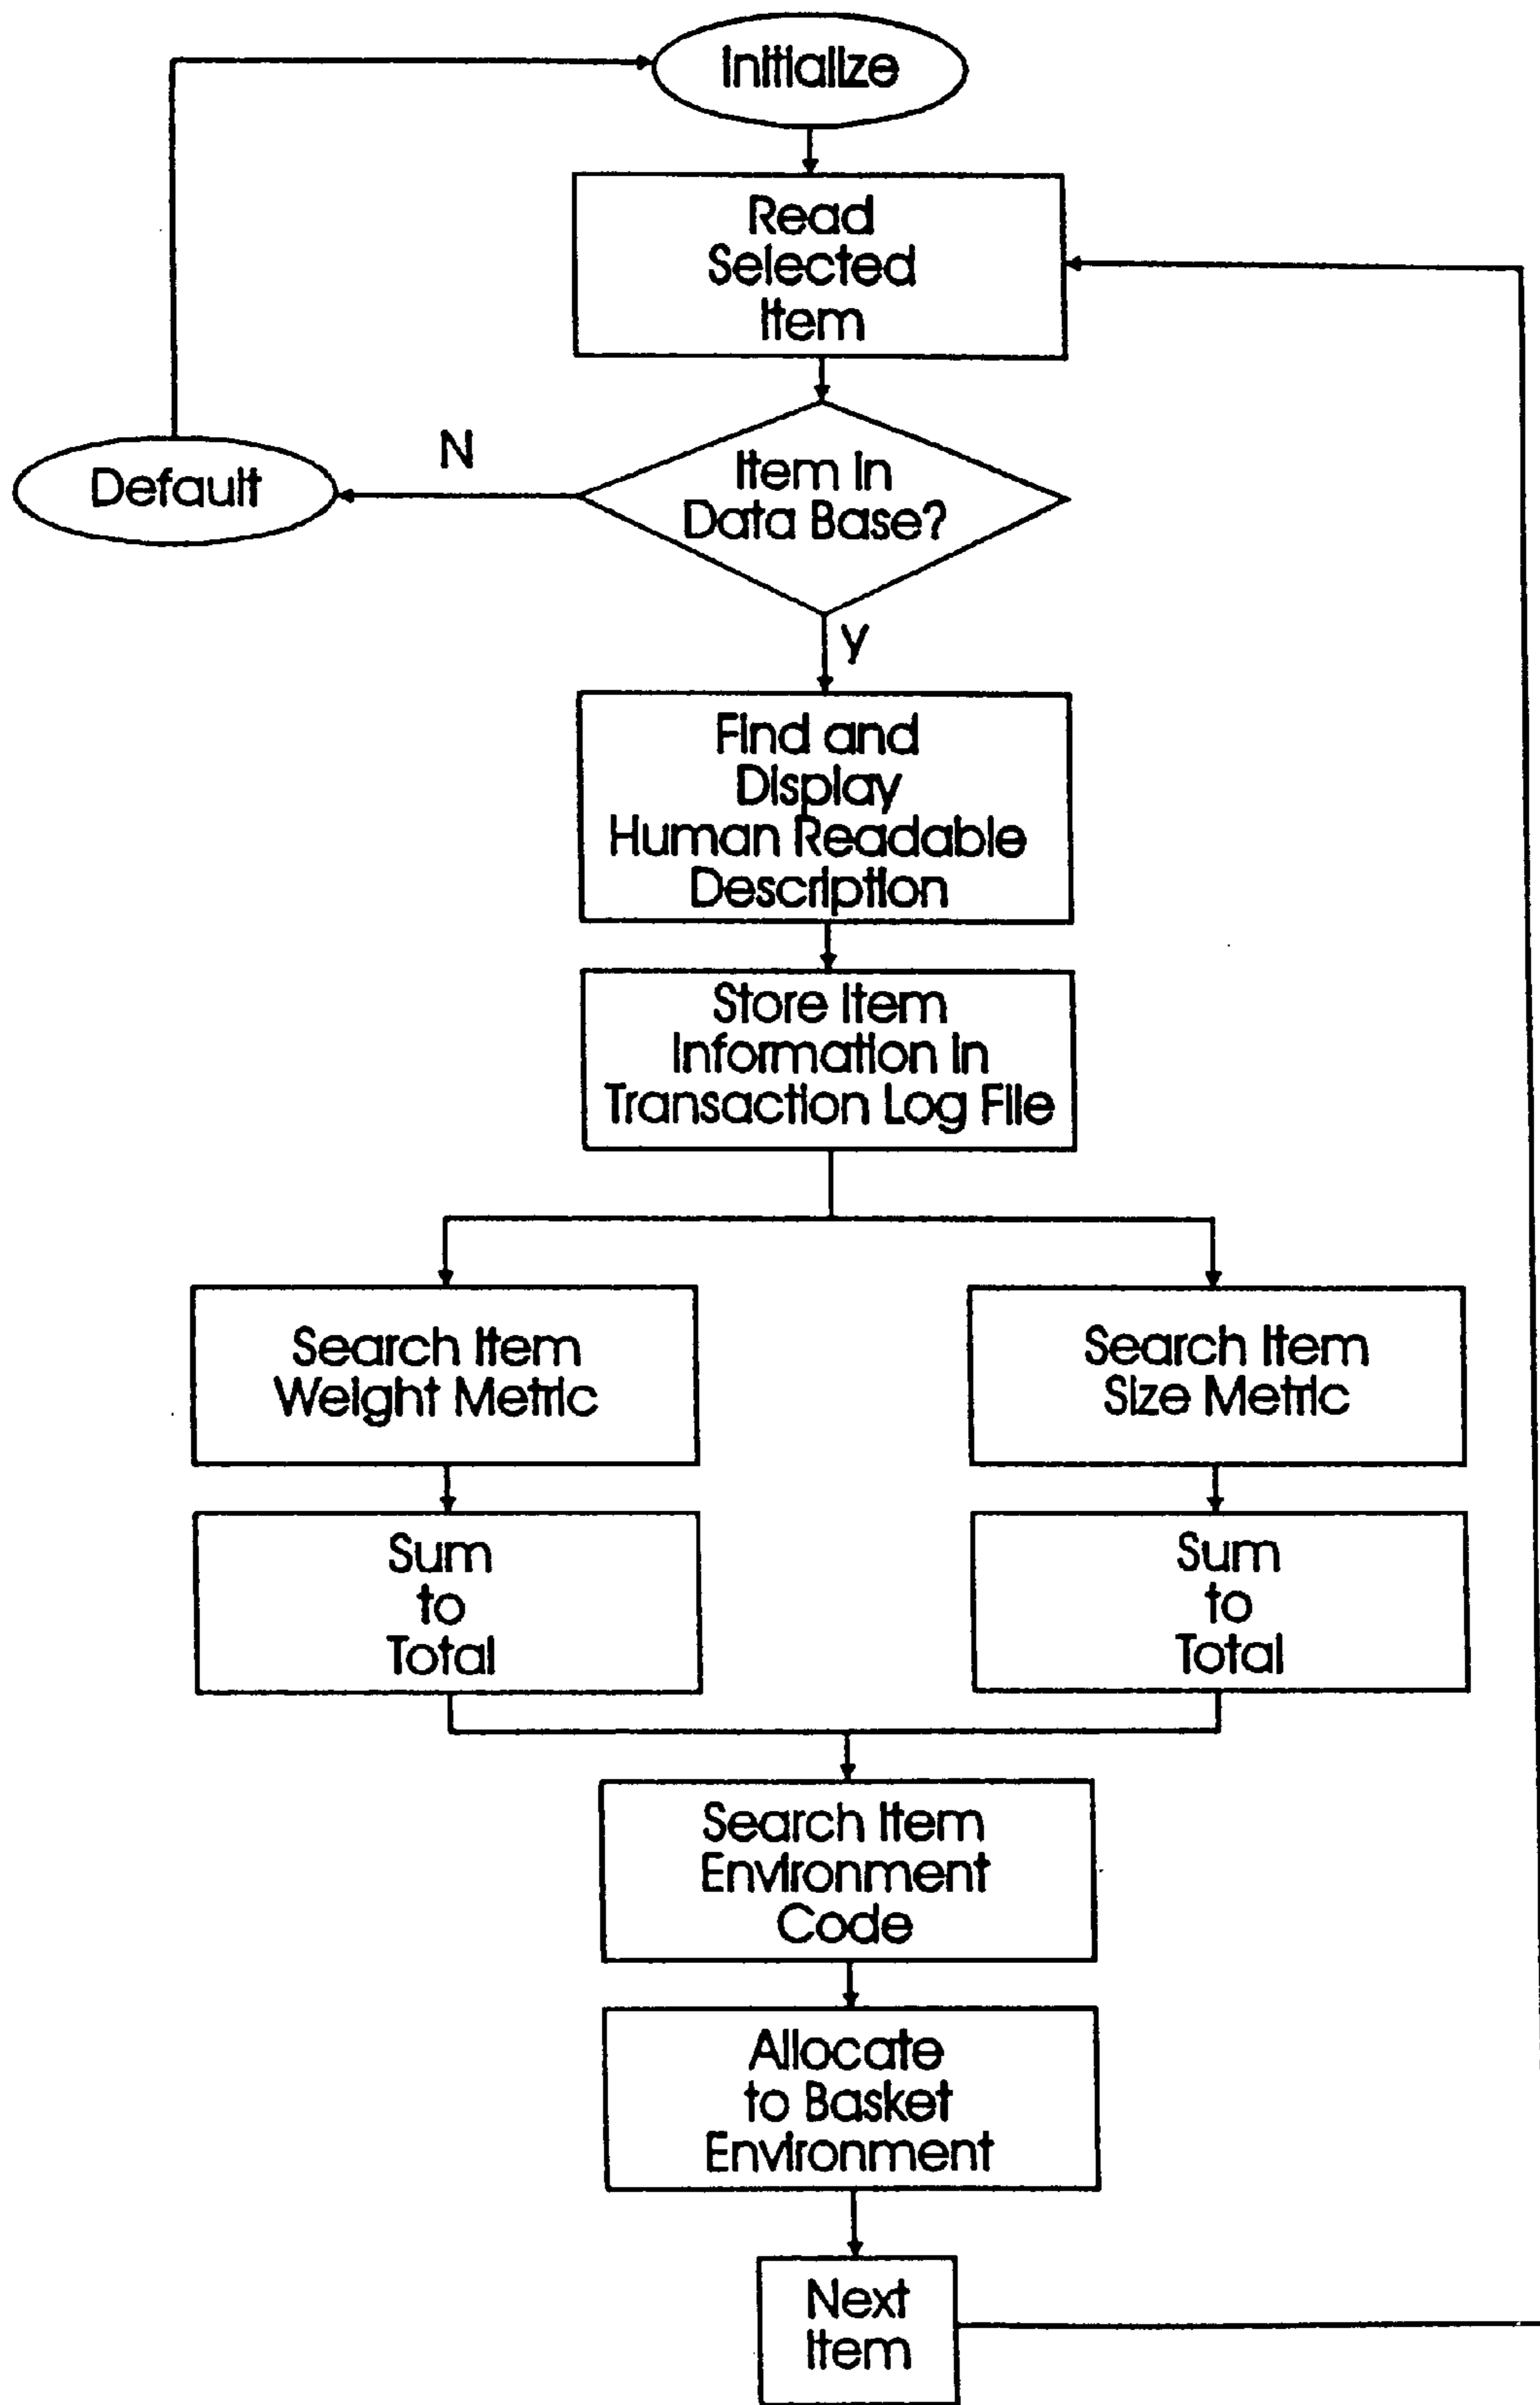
Initialize

Read Selected Item

Default

N

Item In Data Base?

Y

Find and Display Human Readable Description

Store Item Information In Transaction Log File

Search Item Weight Metric

Sum to Total

Search Item Size Metric

Sum to Total

Search Item Environment Code

Allocate to Basket Environment

Next Item